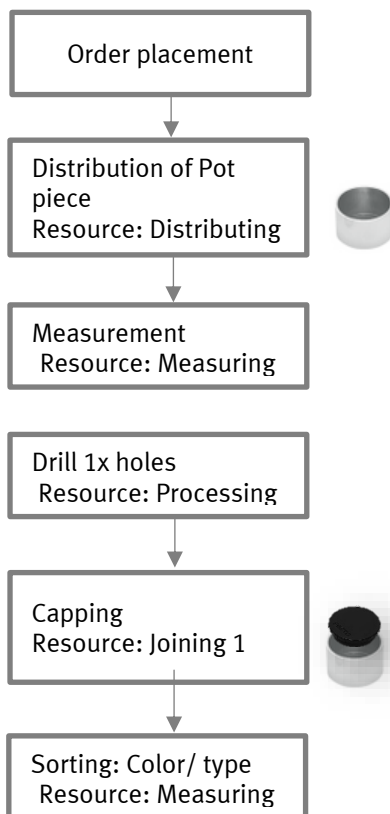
Order placement

Distribution of Pot piece
Resource: Distributing

Measurement
Resource: Measuring

Drill 1x holes
Resource: Processing

Capping
Resource: Joining 1

Sorting: Color/ type
Resource: Measuring